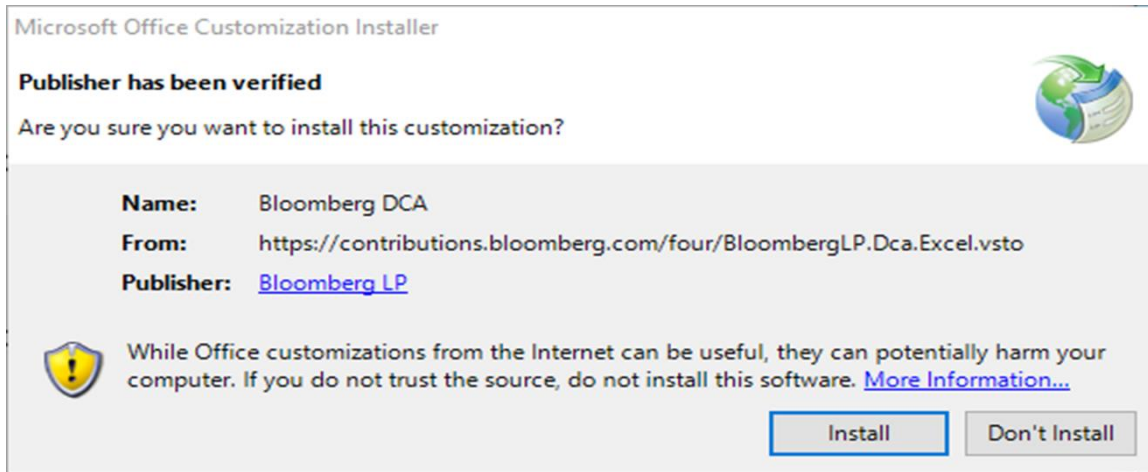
Microsoft Office Customization Installer

Publisher has been verified

Are you sure you want to install this customization?

Name: Bloomberg DCA
From: https://contributions.bloomberg.com/four/BloombergLP.Dca.Excel.vsto
Publisher: Bloomberg LP

While Office customizations from the Internet can be useful, they can potentially harm your computer. If you do not trust the source, do not install this software. More Information...

Install

Don't Install